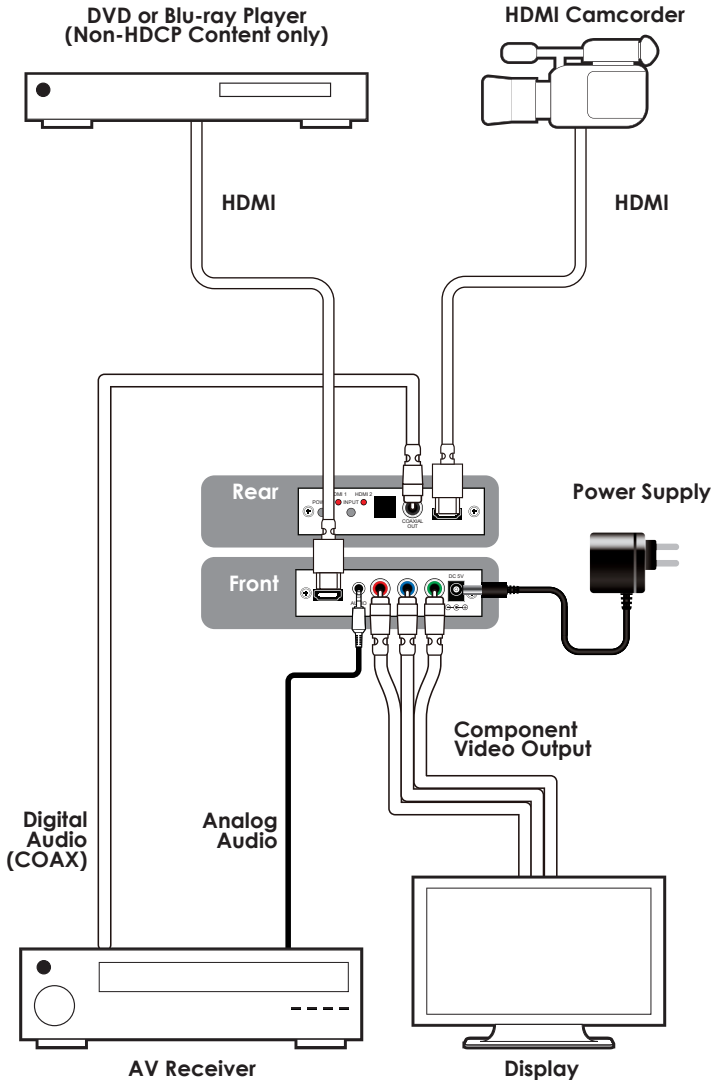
DVD or Blu-ray Player
(Non-HDCP Content only)

HDMI Camcorder

HDMI

HDMI

Rear

POWER

HDMI 1

INPUT

HDMI 2

COAXIAL OUT

Power Supply

Front

DC 5V

Component
Video Output

Digital
Audio
(COAX)

Analog
Audio

AV Receiver

Display